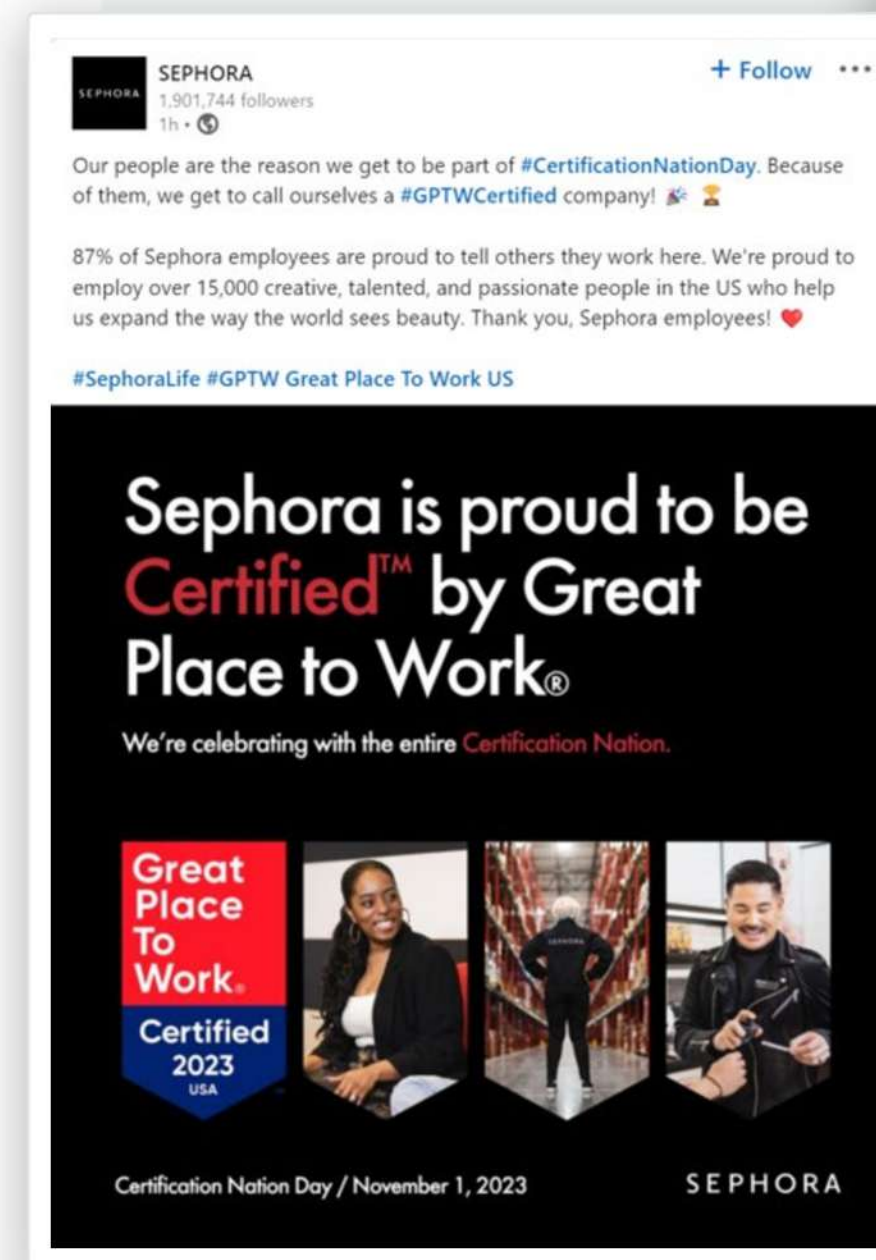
SEPHORA

SEPHORA
1,901,744 followers
1h •

+ Follow •••

Our people are the reason we get to be part of #CertificationNationDay. Because of them, we get to call ourselves a #GPTWCertified company! 🎉 🏆

87% of Sephora employees are proud to tell others they work here. We're proud to employ over 15,000 creative, talented, and passionate people in the US who help us expand the way the world sees beauty. Thank you, Sephora employees! ❤️

#SephoraLife #GPTW Great Place To Work US

Sephora is proud to be Certified™ by Great Place to Work®

We're celebrating with the entire Certification Nation.

Great Place To Work®
Certified
2023
USA

SEPHORA

Certification Nation Day / November 1, 2023

SEPHORA